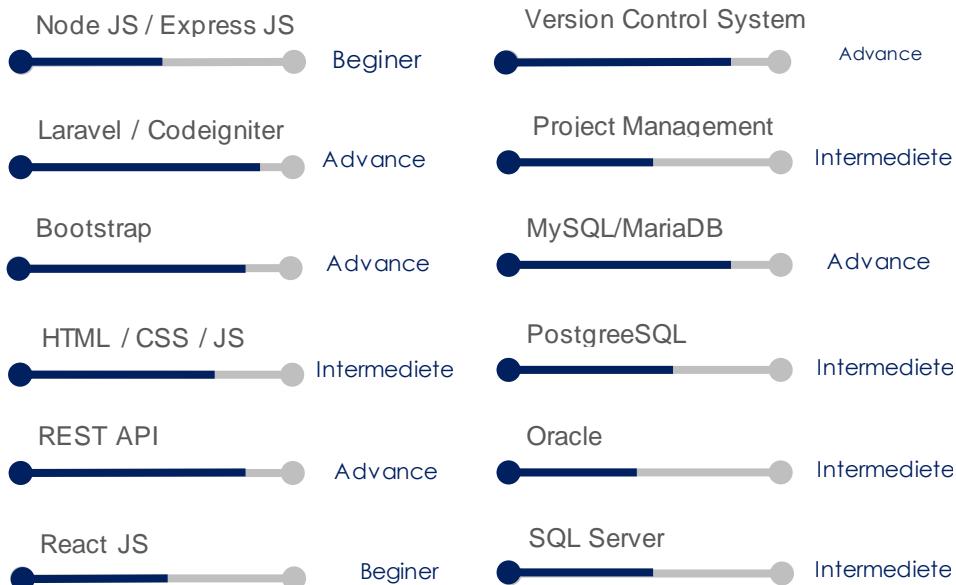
Node JS / Express JS
Beginer

Laravel / Codeigniter
Advance

Bootstrap
Advance

HTML / CSS / JS
Intermediete

REST API
Advance

React JS
Beginer

Version Control System
Advance

Project Management
Intermediete

MySQL/MariaDB
Advance

PostgreeSQL
Intermediete

Oracle
Intermediete

SQL Server
Intermediete